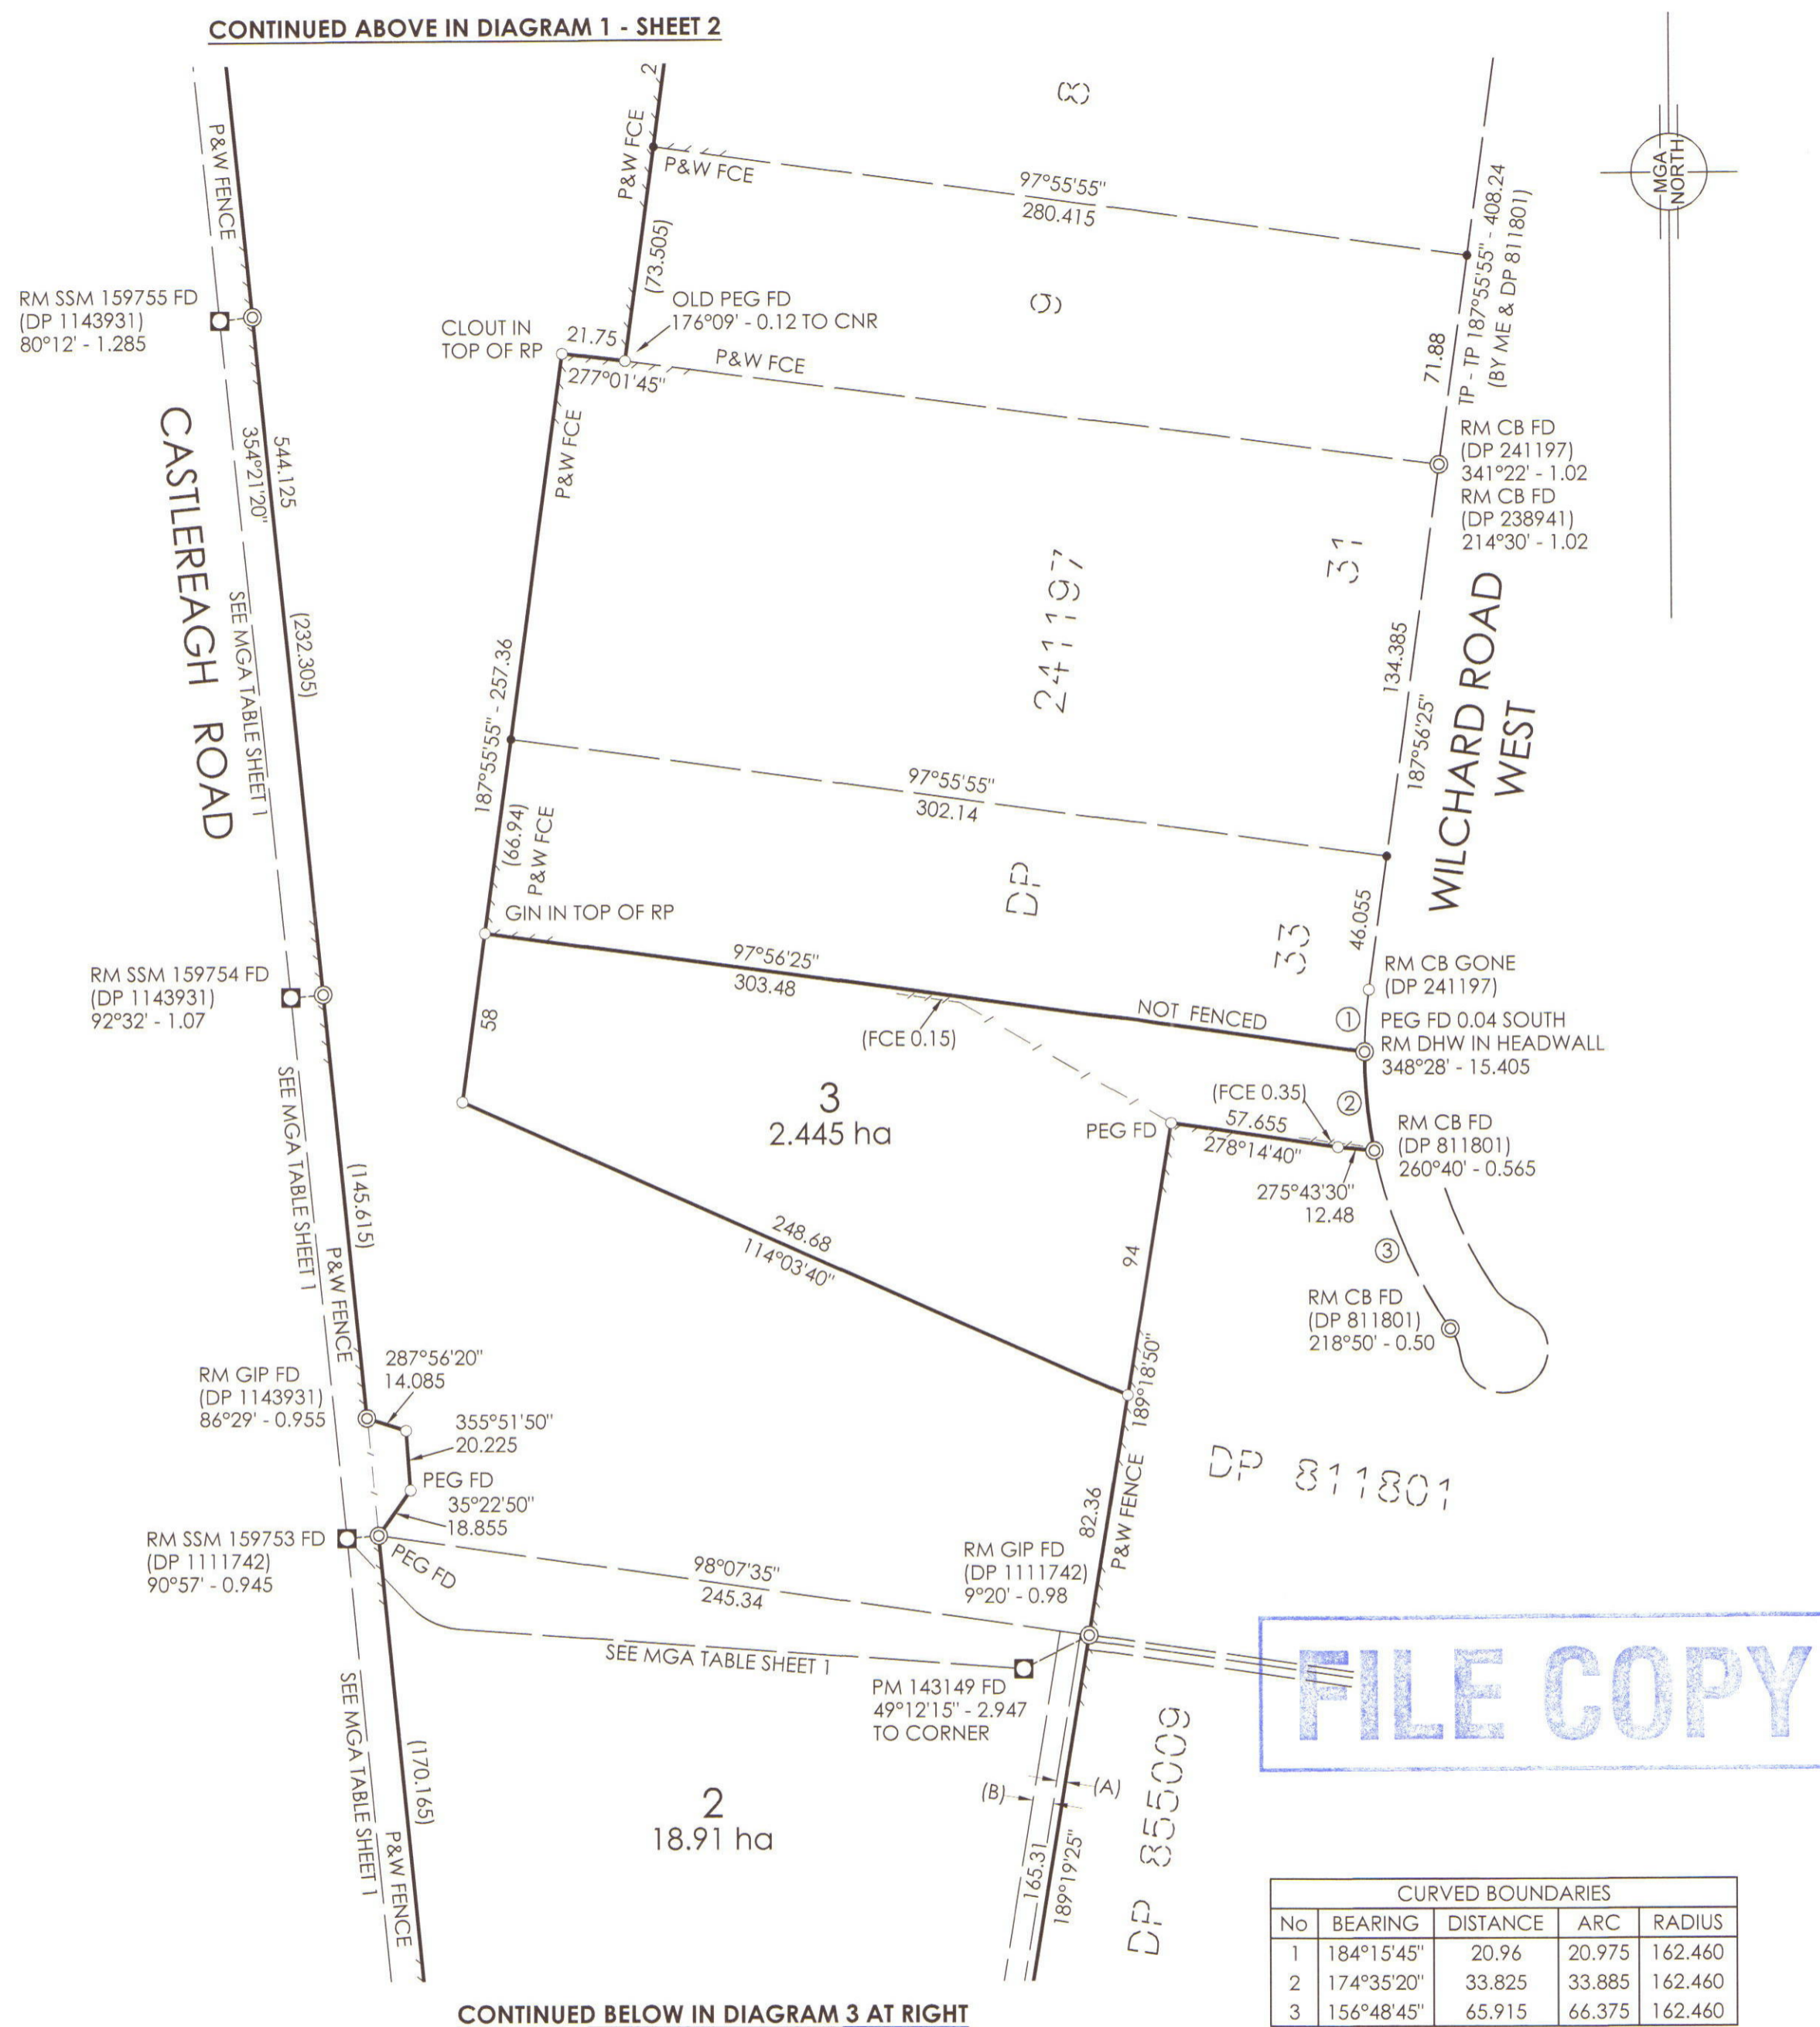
CONTINUED ABOVE IN DIAGRAM 1 - SHEET 2

MGA NORTH

P&W FENCE

2

P&W FCE

P&W FCE

8

97°55'55"
280.415

(73.505)

RM SSM 159755 FD
(DP 1143931)
80°12' - 1.285

CLOUT IN TOP OF RP

21.75

OLD PEG FD
176°09' - 0.12 TO CNR

9

277°01'45"

P&W FCE

71.88

TP - TP 187°55'55" - 408.24
(BY ME & DP 811801)

RM CB FD
(DP 241197)
341°22' - 1.02
RM CB FD
(DP 238941)
214°30' - 1.02

CASTLEREAGH ROAD

354°21'20"

544.125

P&W FCE

SEE MGA TABLE SHEET 1

(232.305)

241197

31

134.385

WILCHARD ROAD WEST

187°56'25"

187°55'55" - 257.36

97°55'55"
302.14

(66.94)

P&W FCE

DP

GIN IN TOP OF RP

46.055

33

RM SSM 159754 FD
(DP 1143931)
92°32' - 1.07

97°56'25"
303.48

RM CB GONE
(DP 241197)

NOT FENCED

58

(FCE 0.15)

① PEG FD 0.04 SOUTH
RM DHW IN HEADWALL
348°28' - 15.405

SEE MGA TABLE SHEET 1

3
2.445 ha

(FCE 0.35)

②

PEG FD

57.655

278°14'40"

RM CB FD
(DP 811801)
260°40' - 0.565

275°43'30"
12.48

(145.615)

248.68
114°03'40"

94

③

P&W FENCE

RM CB FD
(DP 811801)
218°50' - 0.50

RM GIP FD
(DP 1143931)
86°29' - 0.955

287°56'20"
14.085

355°51'50"
20.225

189°18'50"

PEG FD

35°22'50"
18.855

DP 811801

82.36

P&W FENCE

RM SSM 159753 FD
(DP 1111742)
90°57' - 0.945

PEG FD

98°07'35"
245.34

RM GIP FD
(DP 1111742)
9°20' - 0.98

SEE MGA TABLE SHEET 1

PM 143149 FD
49°12'15" - 2.947
TO CORNER

FILE COPY

SEE MGA TABLE SHEET 1

(170.165)

DP 355009

(B)

(A)

2
18.91 ha

165.31

189°19'25"

P&W FENCE

DP

| CURVED BOUNDARIES | | | | |
|---|---|---|---|---|
| No | BEARING | DISTANCE | ARC | RADIUS |
| 1 | 184°15'45" | 20.96 | 20.975 | 162.460 |
| 2 | 174°35'20" | 33.825 | 33.885 | 162.460 |
| 3 | 156°48'45" | 65.915 | 66.375 | 162.460 |

CONTINUED BELOW IN DIAGRAM 3 AT RIGHT